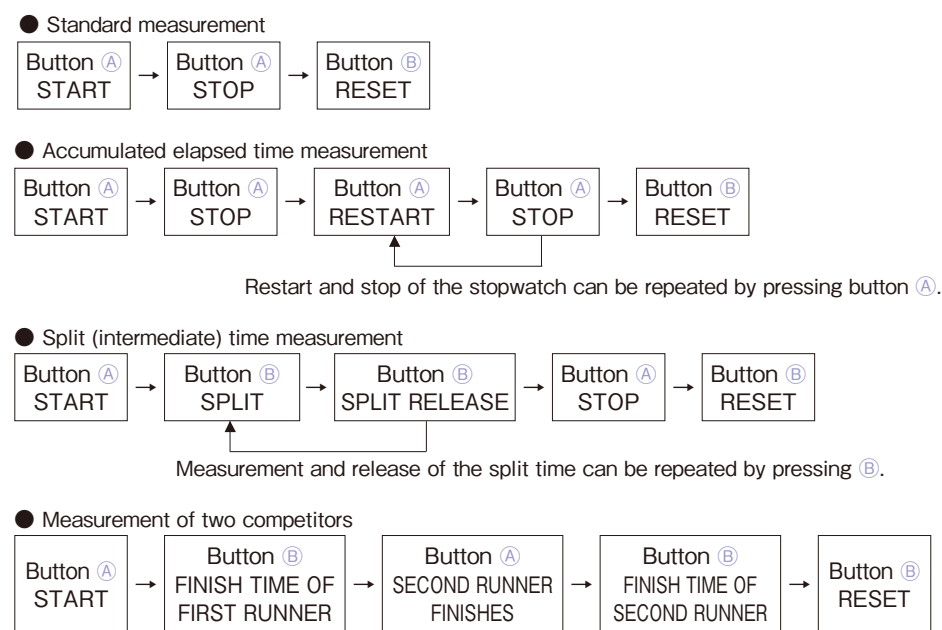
● Standard measurement

Button Ⓐ START → Button Ⓐ STOP → Button Ⓑ RESET

● Accumulated elapsed time measurement

Button Ⓐ START → Button Ⓐ STOP → Button Ⓐ RESTART → Button Ⓐ STOP → Button Ⓑ RESET

Restart and stop of the stopwatch can be repeated by pressing button Ⓐ.

● Split (intermediate) time measurement

Button Ⓐ START → Button Ⓑ SPLIT → Button Ⓑ SPLIT RELEASE → Button Ⓐ STOP → Button Ⓑ RESET

Measurement and release of the split time can be repeated by pressing Ⓑ.

● Measurement of two competitors

Button Ⓐ START → Button Ⓑ FINISH TIME OF FIRST RUNNER → Button Ⓐ SECOND RUNNER FINISHES → Button Ⓑ FINISH TIME OF SECOND RUNNER → Button Ⓑ RESET